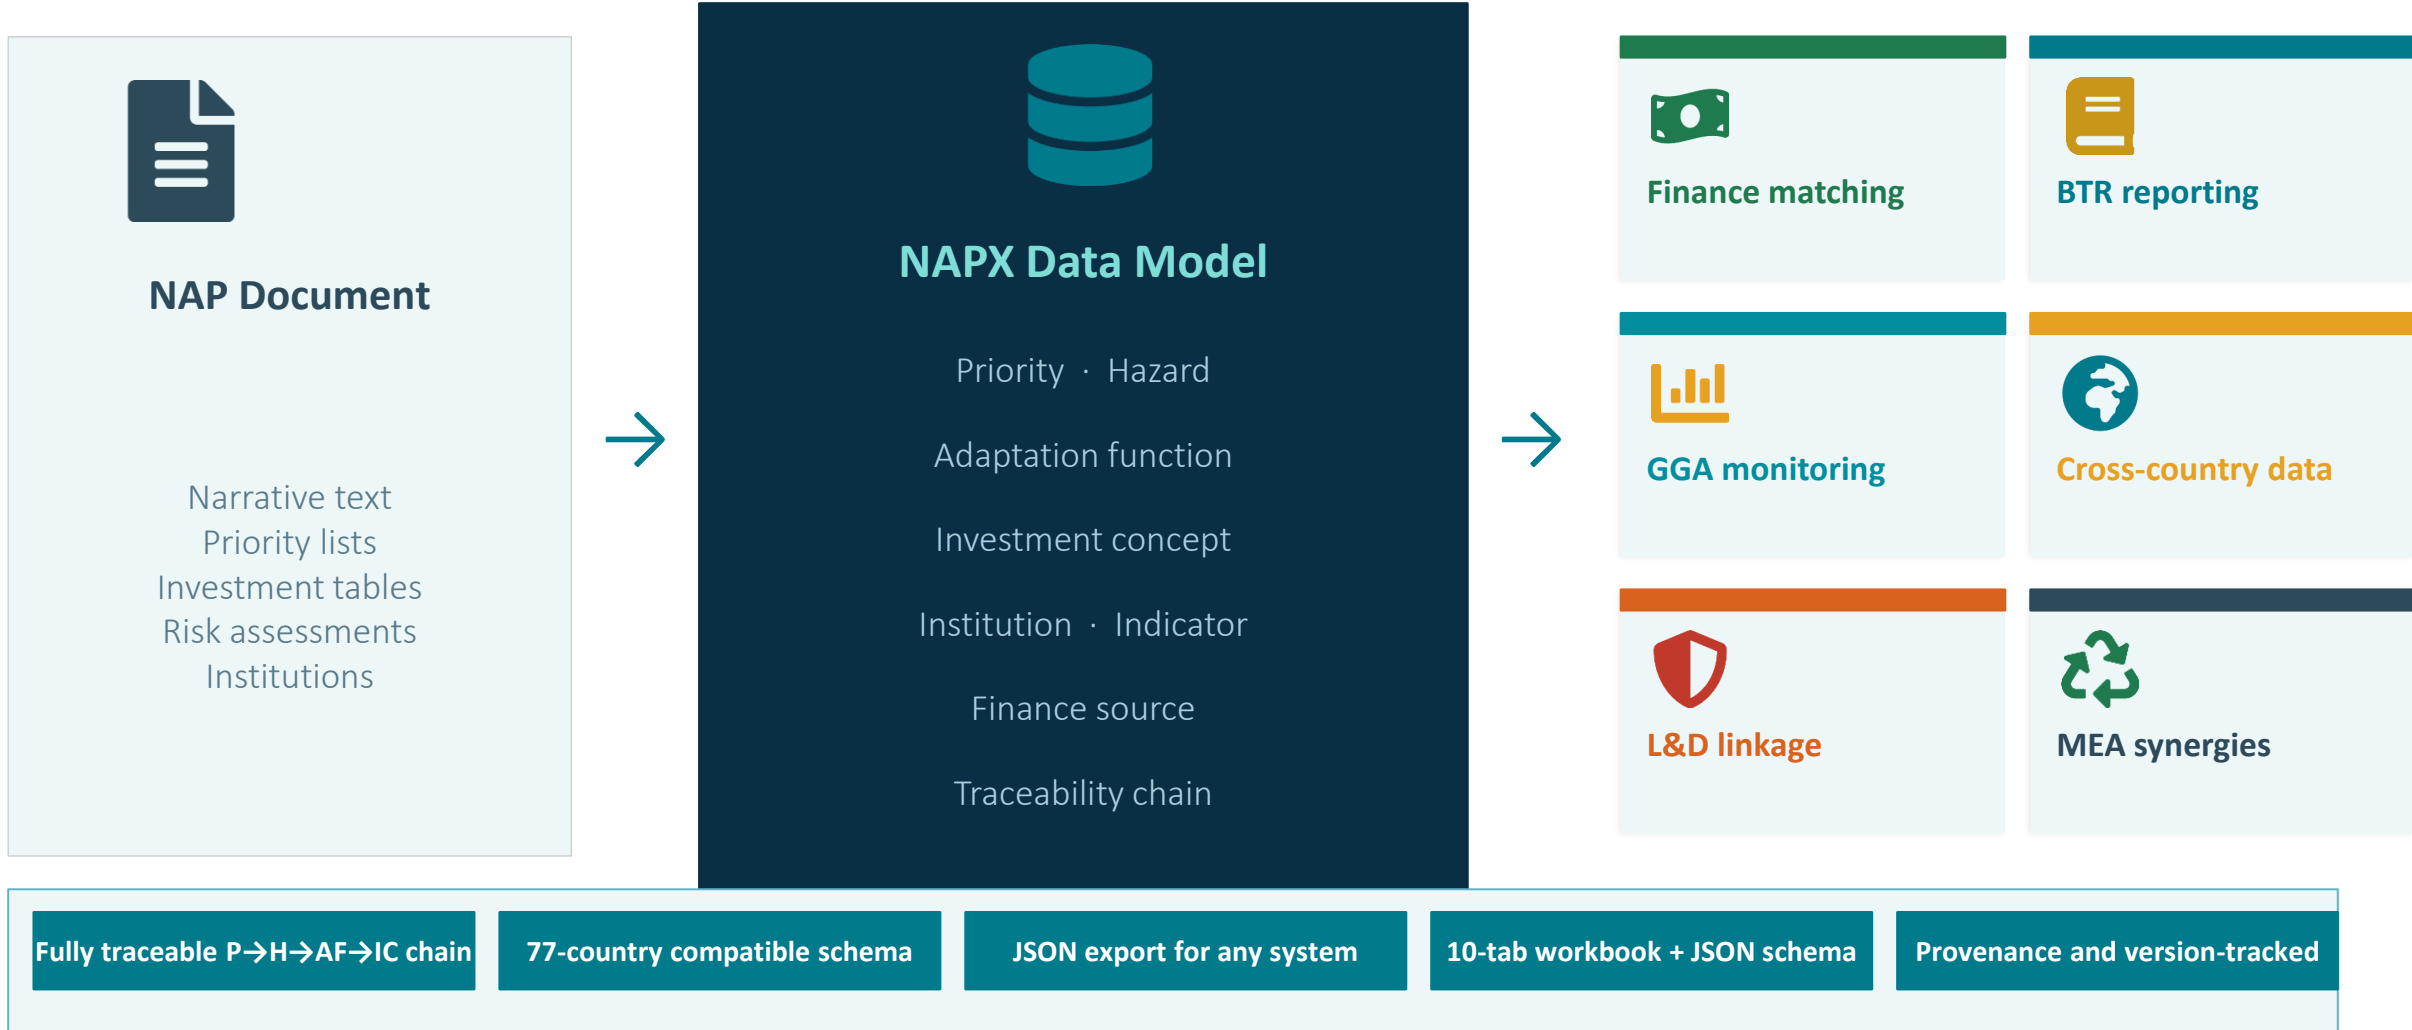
NAP Document

Narrative text
Priority lists
Investment tables
Risk assessments
Institutions

NAPX Data Model

Priority · Hazard

Adaptation function

Investment concept

Institution · Indicator

Finance source

Traceability chain

Finance matching

BTR reporting

GGA monitoring

Cross-country data

L&D linkage

MEA synergies

Fully traceable P→H→AF→IC chain

77-country compatible schema

JSON export for any system

10-tab workbook + JSON schema

Provenance and version-tracked